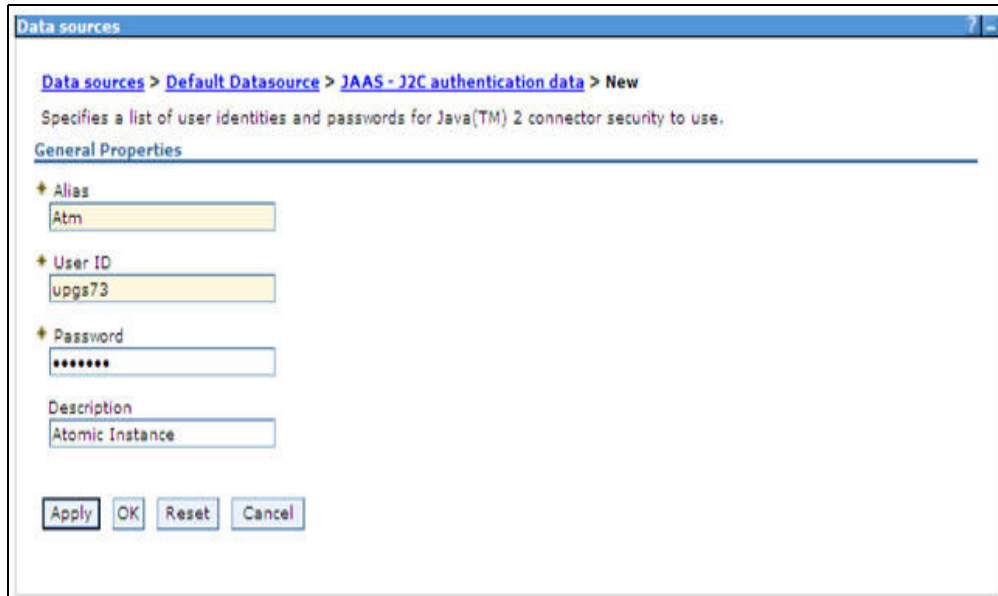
Data sources

? -

Data sources > Default Datasource > JAAS - J2C authentication data > New

Specifies a list of user identities and passwords for Java(TM) 2 connector security to use.

General Properties

* Alias
Atm

* User ID
upgs73

* Password
•••••••

Description
Atomic Instance

Apply OK Reset Cancel